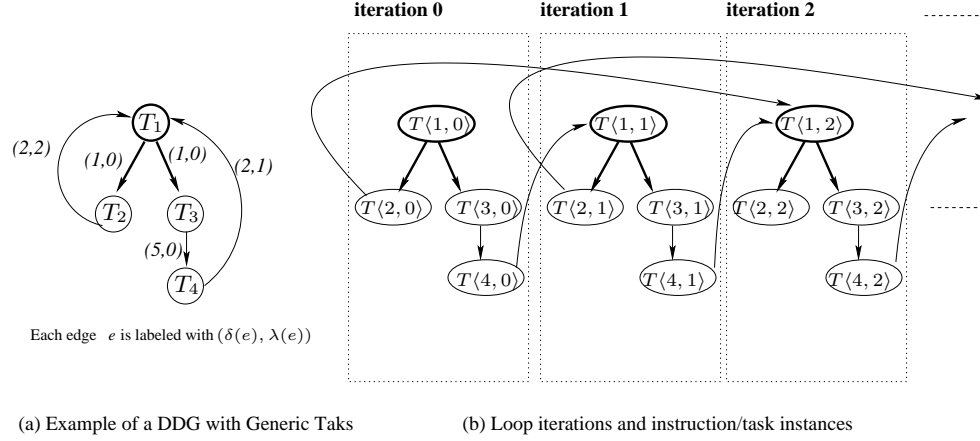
$T_1$
(2,2)
(1,0)
(1,0)
(2,1)
$T_2$
$T_3$
(5,0)
$T_4$

Each edge $e$ is labeled with $(\delta(e), \lambda(e))$

iteration 0
iteration 1
iteration 2

$T\langle 1,0\rangle$
$T\langle 2,0\rangle$
$T\langle 3,0\rangle$
$T\langle 4,0\rangle$
$T\langle 1,1\rangle$
$T\langle 2,1\rangle$
$T\langle 3,1\rangle$
$T\langle 4,1\rangle$
$T\langle 1,2\rangle$
$T\langle 2,2\rangle$
$T\langle 3,2\rangle$
$T\langle 4,2\rangle$

(a) Example of a DDG with Generic Taks

(b) Loop iterations and instruction/task instances